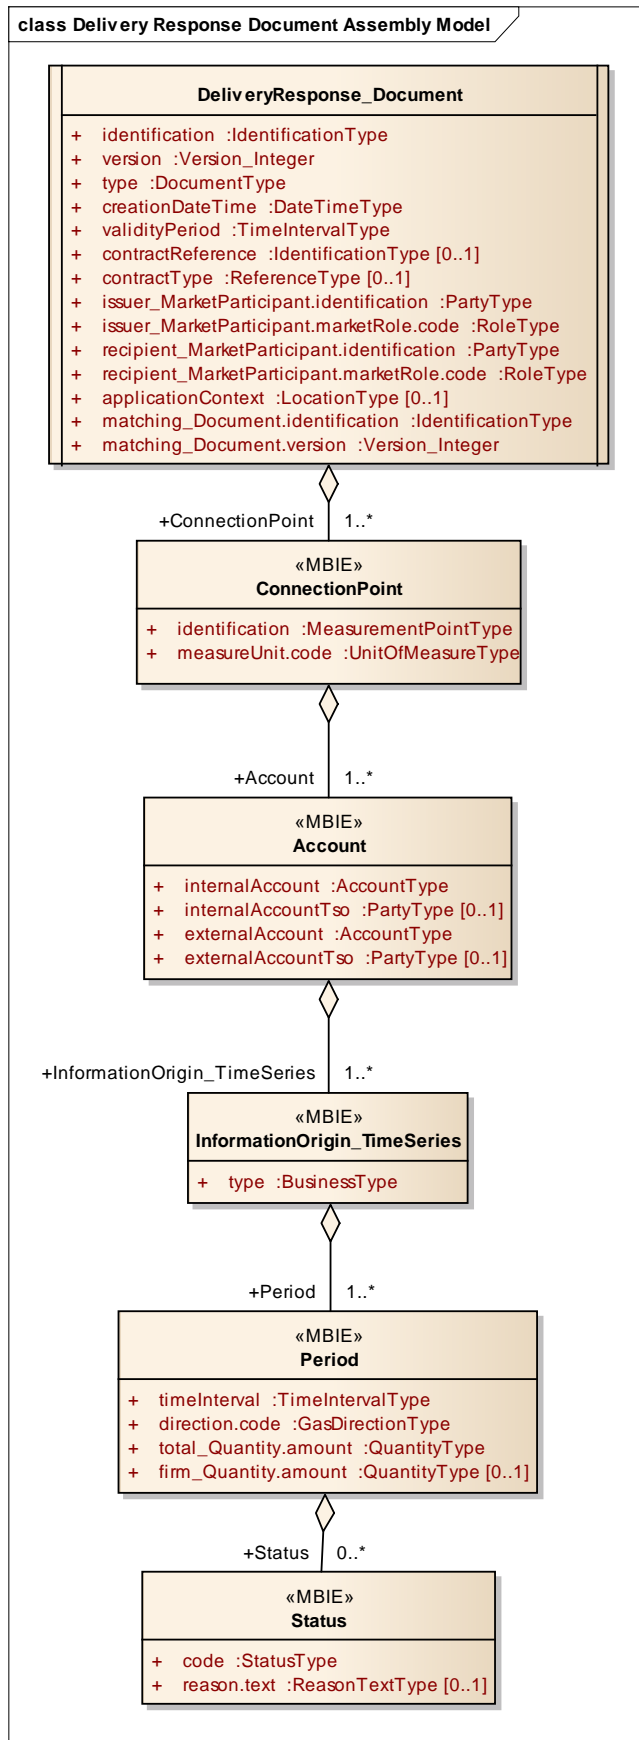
class Delivery Response Document Assembly Model

DeliveryResponse_Document

+ identification :IdentificationType
+ version :Version_Integer
+ type :DocumentType
+ creationDateTime :DateTimeType
+ validityPeriod :TimeIntervalType
+ contractReference :IdentificationType [0..1]
+ contractType :ReferenceType [0..1]
+ issuer_MarketParticipant.identification :PartyType
+ issuer_MarketParticipant.marketRole.code :RoleType
+ recipient_MarketParticipant.identification :PartyType
+ recipient_MarketParticipant.marketRole.code :RoleType
+ applicationContext :LocationType [0..1]
+ matching_Document.identification :IdentificationType
+ matching_Document.version :Version_Integer

+ConnectionPoint 1..*

«MBIE»
ConnectionPoint

+ identification :MeasurementPointType
+ measureUnit.code :UnitOfMeasureType

+Account 1..*

«MBIE»
Account

+ internalAccount :AccountType
+ internalAccountTso :PartyType [0..1]
+ externalAccount :AccountType
+ externalAccountTso :PartyType [0..1]

+InformationOrigin_TimeSeries 1..*

«MBIE»
InformationOrigin_TimeSeries

+ type :BusinessType

+Period 1..*

«MBIE»
Period

+ timeInterval :TimeIntervalType
+ direction.code :GasDirectionType
+ total_Quantity.amount :QuantityType
+ firm_Quantity.amount :QuantityType [0..1]

+Status 0..*

«MBIE»
Status

+ code :StatusType
+ reason.text :ReasonTextType [0..1]